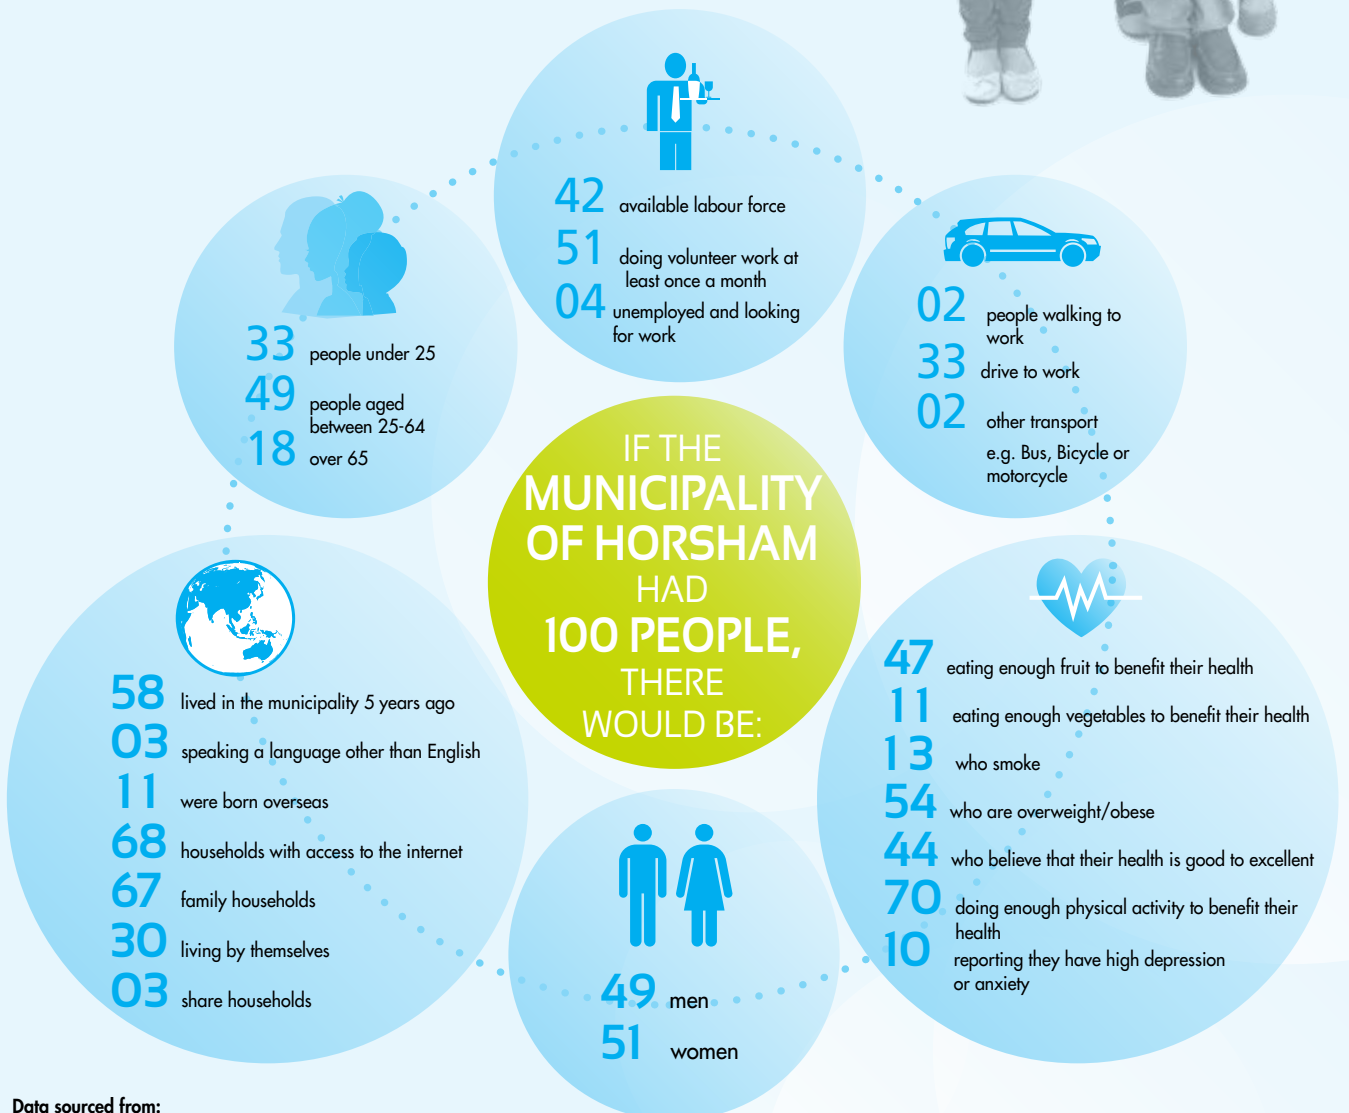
42 available labour force
51 doing volunteer work at least once a month
04 unemployed and looking for work

33 people under 25
49 people aged between 25-64
18 over 65

02 people walking to work
33 drive to work
02 other transport e.g. Bus, Bicycle or motorcycle

IF THE MUNICIPALITY OF HORSHAM HAD 100 PEOPLE, THERE WOULD BE:

58 lived in the municipality 5 years ago
03 speaking a language other than English
11 were born overseas
68 households with access to the internet
67 family households
30 living by themselves
03 share households

47 eating enough fruit to benefit their health
11 eating enough vegetables to benefit their health
13 who smoke
54 who are overweight/obese
44 who believe that their health is good to excellent
70 doing enough physical activity to benefit their health
10 reporting they have high depression or anxiety

49 men
51 women

Data sourced from: